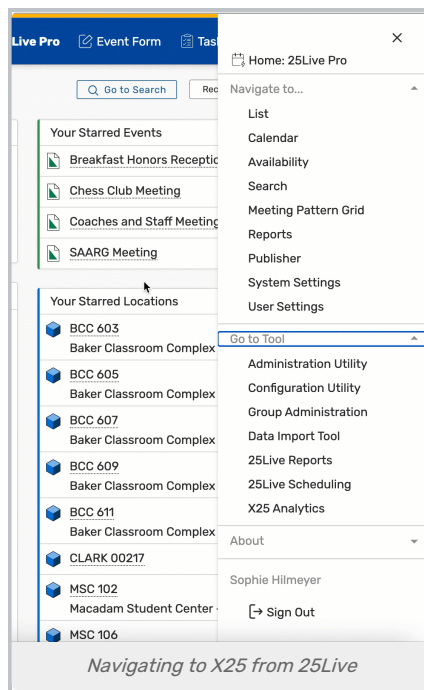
Live Pro Event Form Tas

Go to Search Rec

Your Starred Events
Breakfast Honors Receptio
Chess Club Meeting
Coaches and Staff Meeting
SAARG Meeting

Your Starred Locations
BCC 603
Baker Classroom Complex
BCC 605
Baker Classroom Complex
BCC 607
Baker Classroom Complex
BCC 609
Baker Classroom Complex
BCC 611
Baker Classroom Complex
CLARK 00217
MSC 102
Macadam Student Center
MSC 106

×
Home: 25Live Pro
Navigate to...
List
Calendar
Availability
Search
Meeting Pattern Grid
Reports
Publisher
System Settings
User Settings
Go to Tool
Administration Utility
Configuration Utility
Group Administration
Data Import Tool
25Live Reports
25Live Scheduling
X25 Analytics
About
Sophie Hilmeyer
Sign Out

Navigating to X25 from 25Live